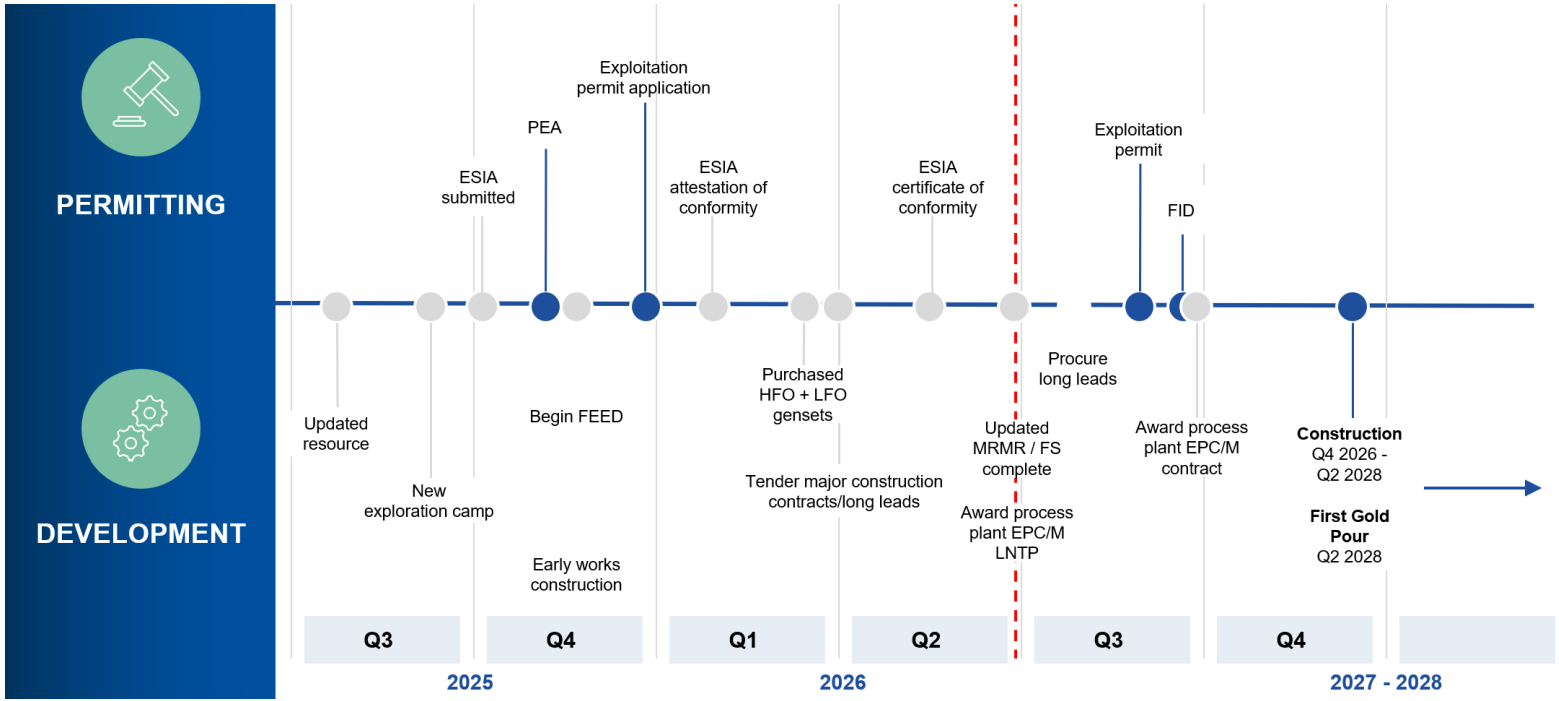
PERMITTING

DEVELOPMENT

Exploitation permit application

PEA

ESIA submitted

ESIA attestation of conformity

ESIA certificate of conformity

Exploitation permit

FID

Updated resource

New exploration camp

Begin FEED

Early works construction

Purchased HFO + LFO gensets

Tender major construction contracts/long leads

Updated MRMR / FS complete

Award process plant EPC/M LNTP

Procure long leads

Award process plant EPC/M contract

Construction
Q4 2026 - Q2 2028

First Gold Pour
Q2 2028

Q3 Q4 Q1 Q2 Q3 Q4

2025 2026 2027 - 2028